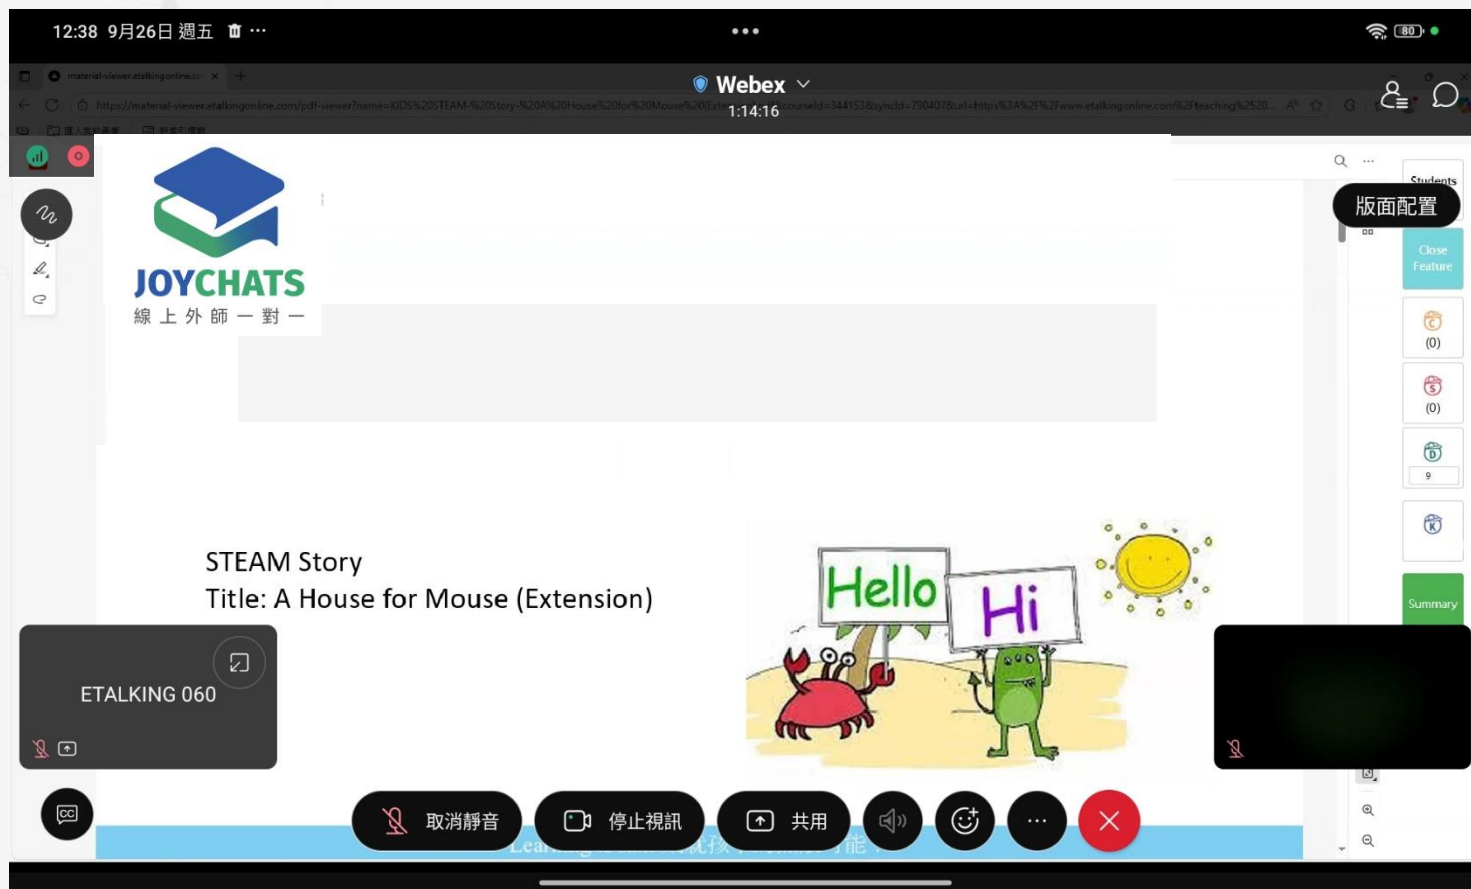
12:38 9月26日 週五

Webex
1:14:16

material-viewer.etalkingonline.co

https://material-viewer.etalkingonline.com/pdf-viewer?name=KIDS%20STEAM-%20Story-%20A%20House%20for%20Mouse%20(Exte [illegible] courseId=344153&syncId=790407&url=https%3A%2F%2Fwww.etalkingonline.com%2Fteaching%2520...

JOYCHATS
線上外師一對一

Students
版面配置
Close Feature
(0)
(0)
9
Summary

STEAM Story
Title: A House for Mouse (Extension)

Hello
Hi

ETALKING 060

Lea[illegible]就孩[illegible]能

取消靜音
停止視訊
共用